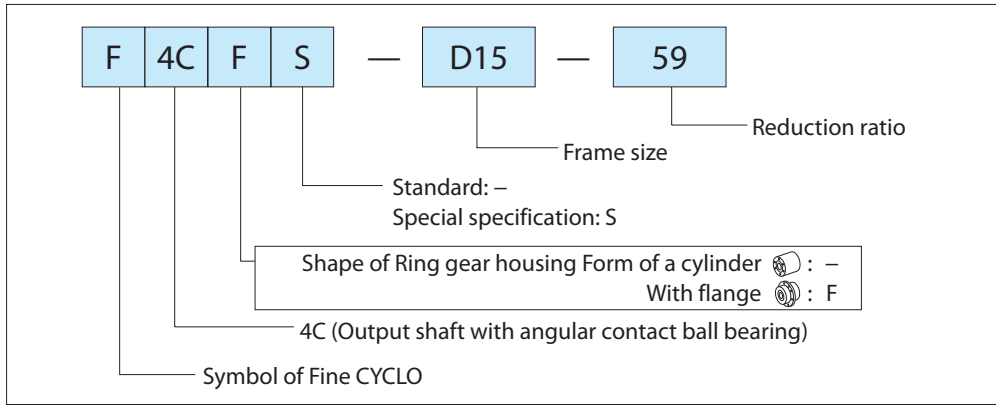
| F | 4C | F | S |
|---|---|---|---|

— D15 — 59

Reduction ratio

Frame size

Standard: –
Special specification: S

Shape of Ring gear housing Form of a cylinder : –
With flange : F

4C (Output shaft with angular contact ball bearing)

Symbol of Fine CYCLO